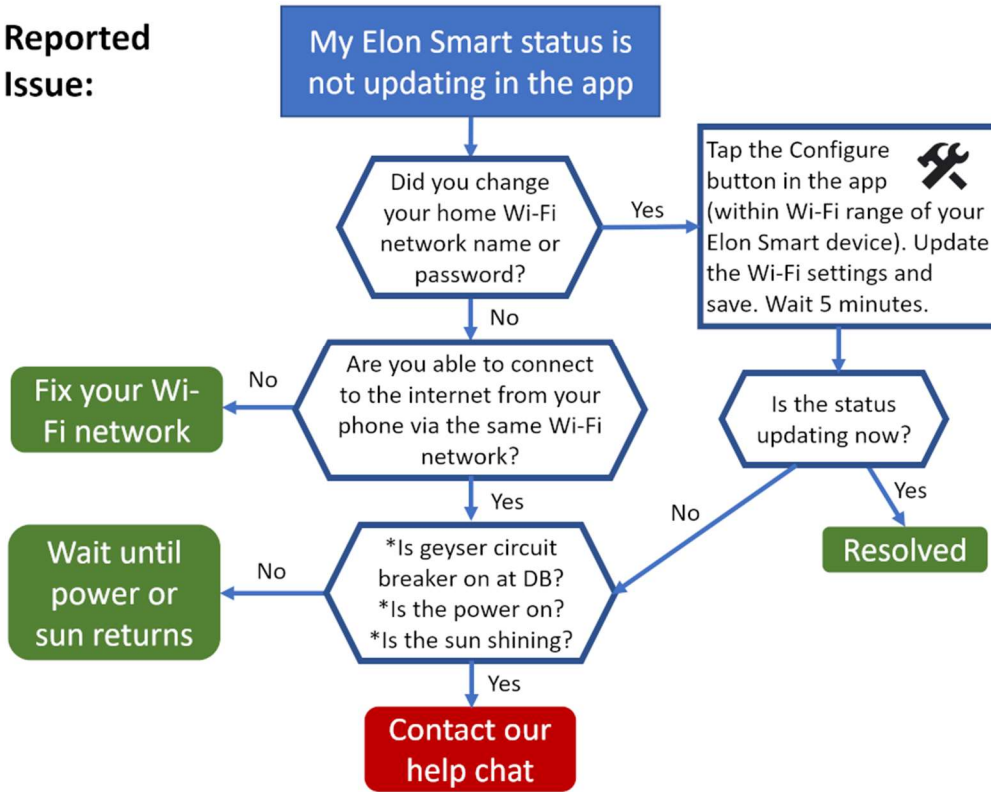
Reported Issue:

My Elon Smart status is not updating in the app

Did you change your home Wi-Fi network name or password?

Yes

Tap the Configure button in the app (within Wi-Fi range of your Elon Smart device). Update the Wi-Fi settings and save. Wait 5 minutes.

No

Are you able to connect to the internet from your phone via the same Wi-Fi network?

No

Fix your Wi-Fi network

Is the status updating now?

Yes

Resolved

No

Yes

*Is geyser circuit breaker on at DB?
*Is the power on?
*Is the sun shining?

No

Wait until power or sun returns

Yes

Contact our help chat